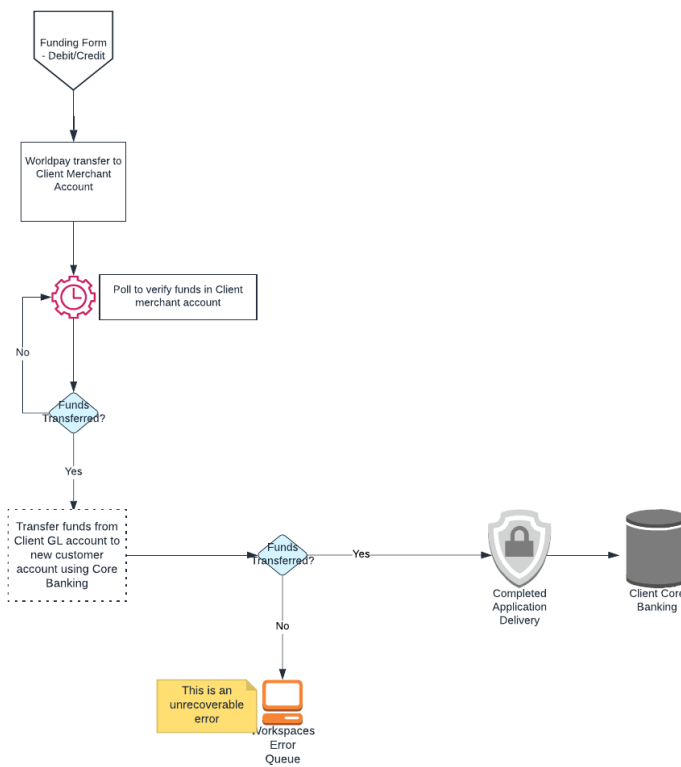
Funding Form - Debit/Credit

Worldpay transfer to Client Merchant Account

Poll to verify funds in Client merchant account

No

Funds Transferred?

Yes

Transfer funds from Client GL account to new customer account using Core Banking

Funds Transferred?

Yes

Completed Application Delivery

Client Core Banking

No

This is an unrecoverable error

Workspaces Error Queue